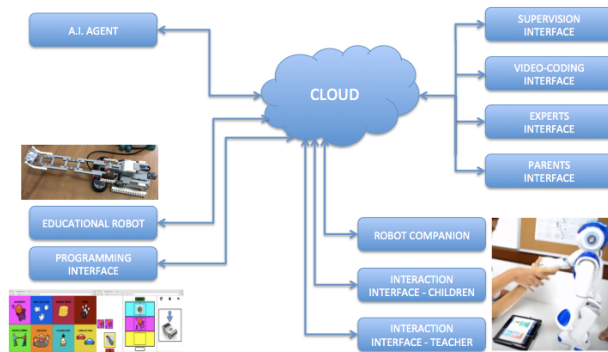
A.I. AGENT

CLOUD

SUPERVISION INTERFACE

VIDEO-CODING INTERFACE

EXPERTS INTERFACE

PARENTS INTERFACE

EDUCATIONAL ROBOT

PROGRAMMING INTERFACE

ROBOT COMPANION

INTERACTION INTERFACE - CHILDREN

INTERACTION INTERFACE - TEACHER